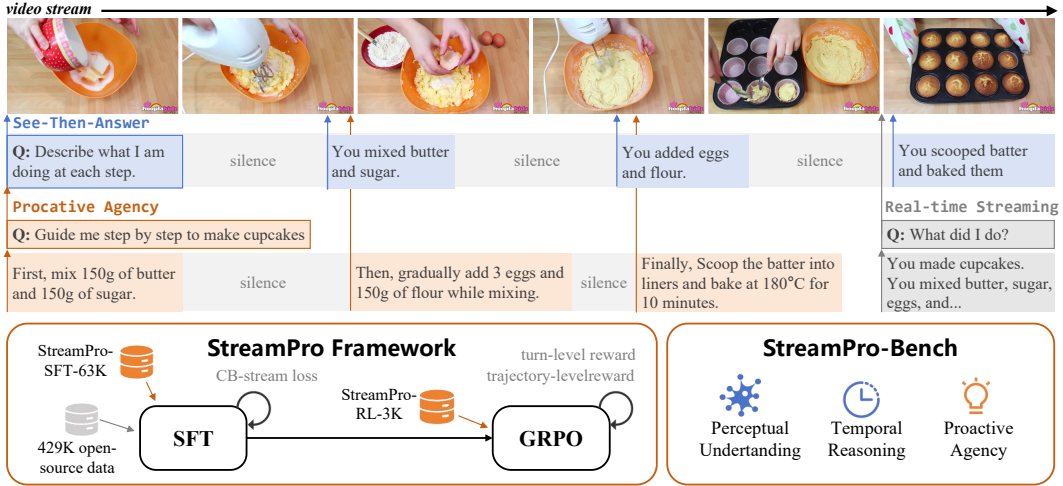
video stream

See-Then-Answer

Q: Describe what I am doing at each step.

silence

You mixed butter and sugar.

silence

You added eggs and flour.

silence

You scooped batter and baked them

Procative Agency

Q: Guide me step by step to make cupcakes

First, mix 150g of butter and 150g of sugar.

silence

Then, gradually add 3 eggs and 150g of flour while mixing.

silence

Finally, Scoop the batter into liners and bake at 180°C for 10 minutes.

Real-time Streaming

Q: What did I do?

You made cupcakes. You mixed butter, sugar, eggs, and...

StreamPro Framework

StreamPro-SFT-63K

CB-stream loss

429K open-source data

SFT

StreamPro-RL-3K

turn-level reward
trajectory-levelreward

GRPO

StreamPro-Bench

Perceptual Undertanding

Temporal Reasoning

Proactive Agency